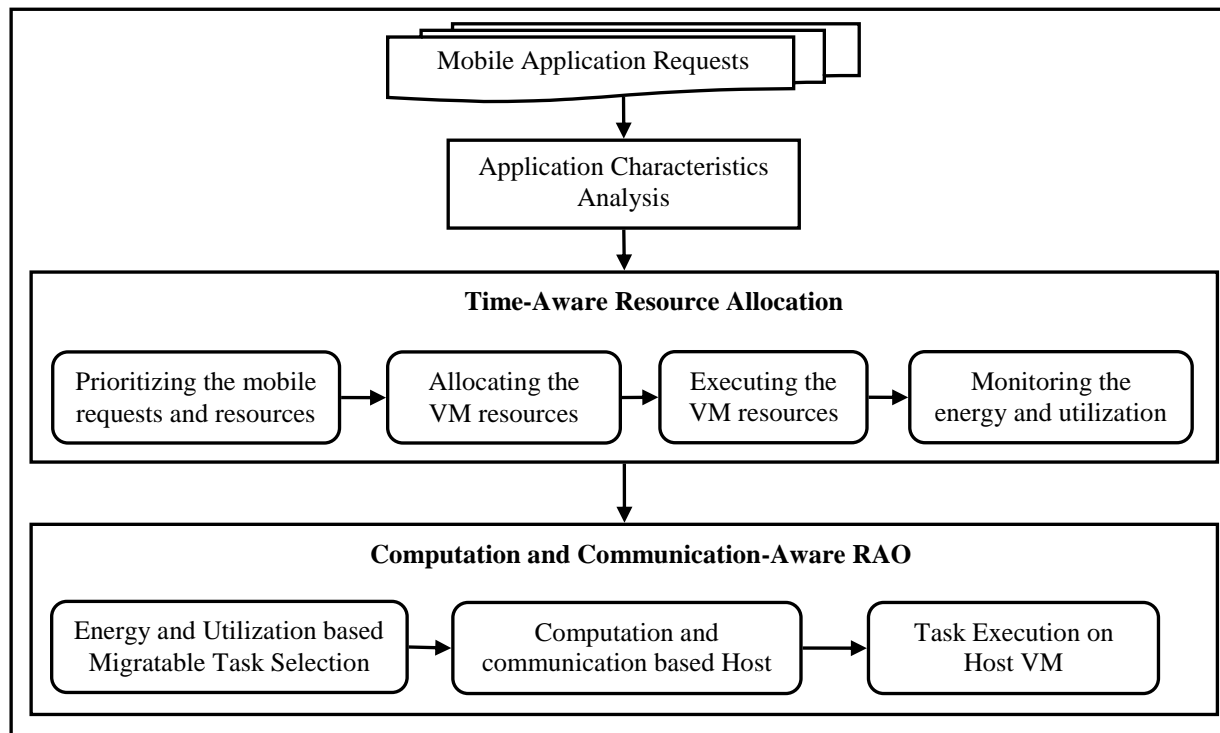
Mobile Application Requests

Application Characteristics Analysis

Time-Aware Resource Allocation

Prioritizing the mobile requests and resources

Allocating the VM resources

Executing the VM resources

Monitoring the energy and utilization

Computation and Communication-Aware RAO

Energy and Utilization based Migratable Task Selection

Computation and communication based Host

Task Execution on Host VM